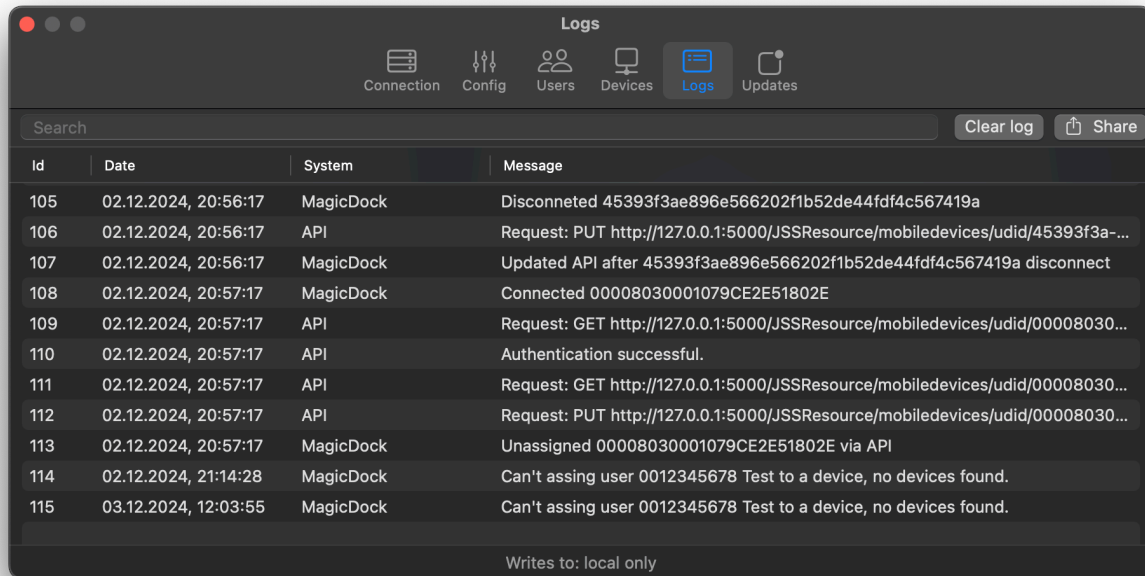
Logs

Connection Config Users Devices Logs Updates

Search

Clear log Share

| Id | Date | System | Message |
|---|---|---|---|
| 105 | 02.12.2024, 20:56:17 | MagicDock | Disconneted 45393f3ae896e566202f1b52de44fdf4c567419a |
| 106 | 02.12.2024, 20:56:17 | API | Request: PUT http://127.0.0.1:5000/JSSResource/mobiledevices/udid/45393f3a-... |
| 107 | 02.12.2024, 20:56:17 | MagicDock | Updated API after 45393f3ae896e566202f1b52de44fdf4c567419a disconnect |
| 108 | 02.12.2024, 20:57:17 | MagicDock | Connected 00008030001079CE2E51802E |
| 109 | 02.12.2024, 20:57:17 | API | Request: GET http://127.0.0.1:5000/JSSResource/mobiledevices/udid/00008030... |
| 110 | 02.12.2024, 20:57:17 | API | Authentication successful. |
| 111 | 02.12.2024, 20:57:17 | API | Request: GET http://127.0.0.1:5000/JSSResource/mobiledevices/udid/00008030... |
| 112 | 02.12.2024, 20:57:17 | API | Request: PUT http://127.0.0.1:5000/JSSResource/mobiledevices/udid/00008030... |
| 113 | 02.12.2024, 20:57:17 | MagicDock | Unassigned 00008030001079CE2E51802E via API |
| 114 | 02.12.2024, 21:14:28 | MagicDock | Can't assing user 0012345678 Test to a device, no devices found. |
| 115 | 03.12.2024, 12:03:55 | MagicDock | Can't assing user 0012345678 Test to a device, no devices found. |

Writes to: local only